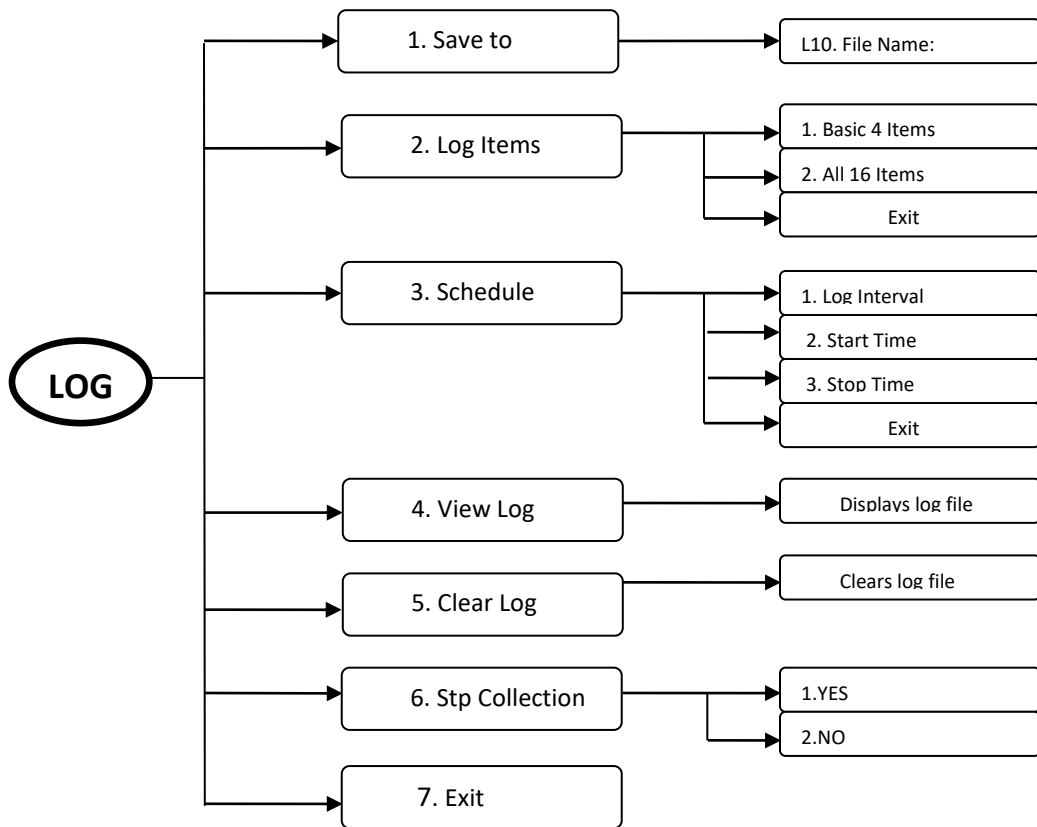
LOG

1. Save to

L10. File Name:

2. Log Items

1. Basic 4 Items

2. All 16 Items

Exit

3. Schedule

1. Log Interval

2. Start Time

3. Stop Time

Exit

4. View Log

Displays log file

5. Clear Log

Clears log file

6. Stp Collection

1.YES

2.NO

7. Exit